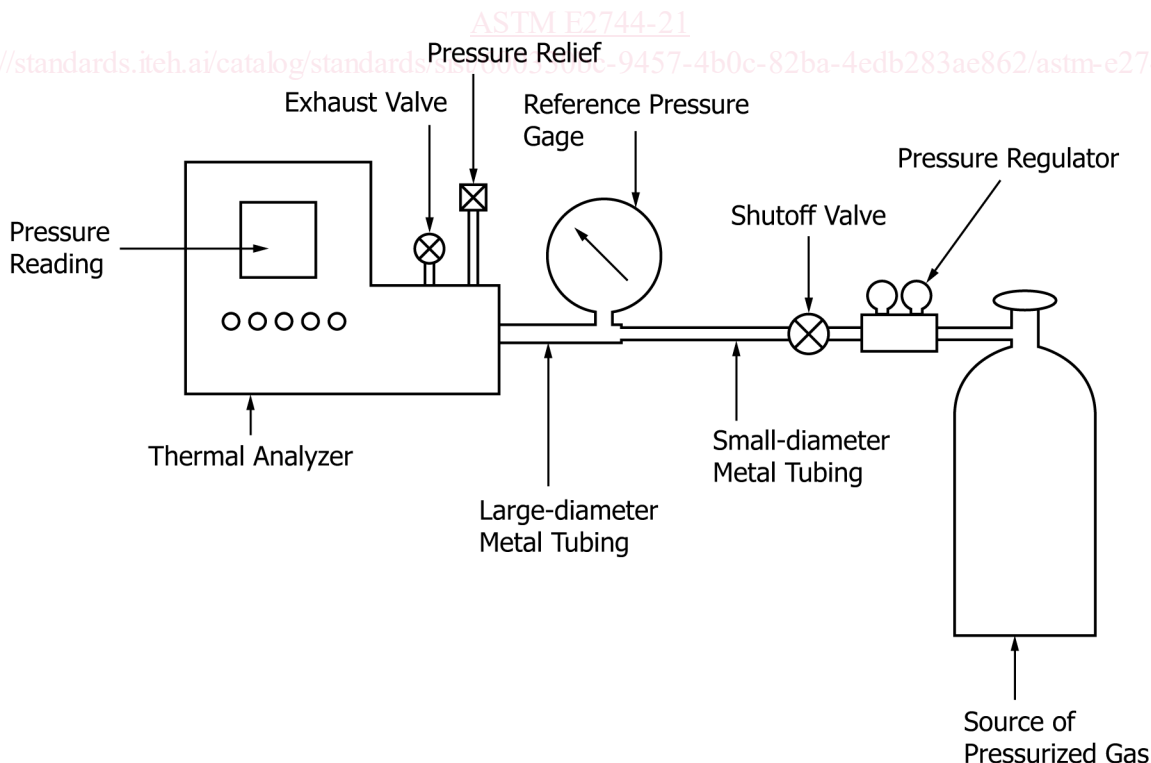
ASTM E2744-21
//standards.iteh.ai/catalog/standards/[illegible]-9457-4b0c-82ba-4edb283ae862/astm-e27

Pressure Relief

Exhaust Valve

Reference Pressure Gage

Pressure Regulator

Shutoff Valve

Pressure Reading

Thermal Analyzer

Small-diameter Metal Tubing

Large-diameter Metal Tubing

Source of Pressurized Gas